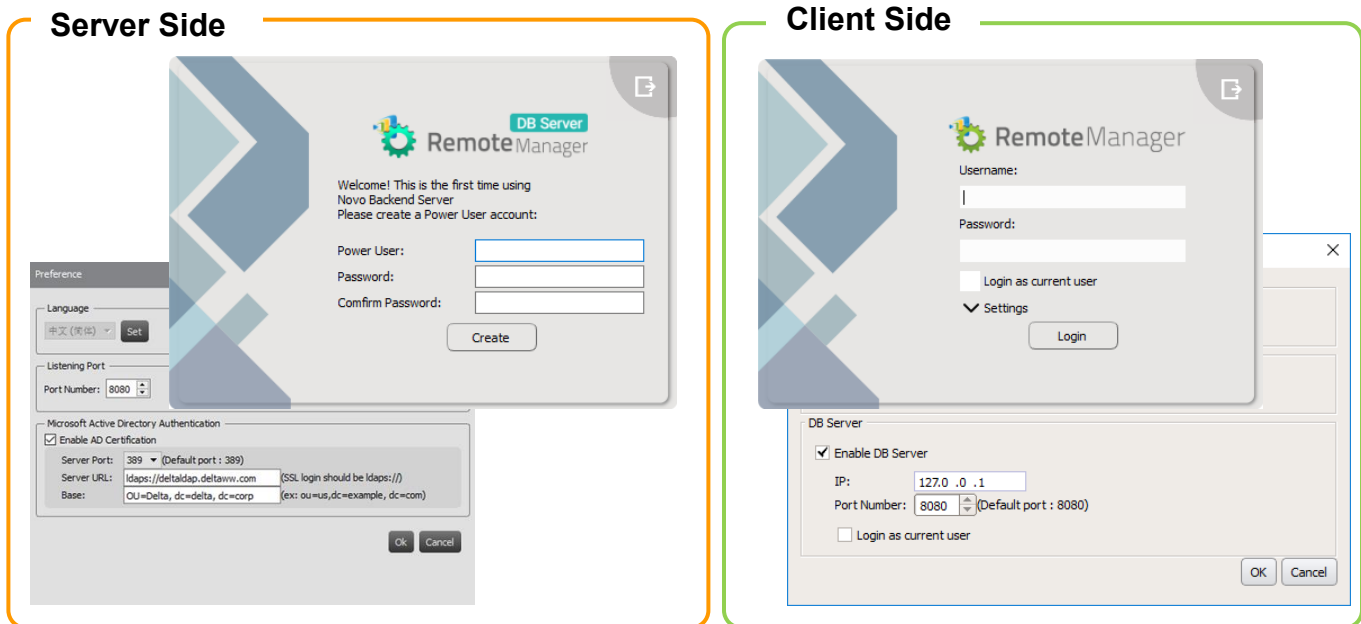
Server Side

DB Server
Remote Manager

Welcome! This is the first time using Novo Backend Server
Please create a Power User account:

Power User:
Password:
Comfirm Password:
Create

Preference
Language
中文 (简体) Set
Listening Port
Port Number: 8080
Microsoft Active Directory Authentication
Enable AD Certification
Server Port: 389 (Default port : 389)
Server URL: ldaps://deltaldap.deltaww.com (SSL login should be ldaps://)
Base: OU=Delta, dc=delta, dc=corp (ex: ou=us,dc=example, dc=com)
Ok Cancel

Client Side

Remote Manager
Username:
Password:
Login as current user
Settings
Login

DB Server
Enable DB Server
IP: 127.0 .0 .1
Port Number: 8080 (Default port : 8080)
Login as current user
OK Cancel